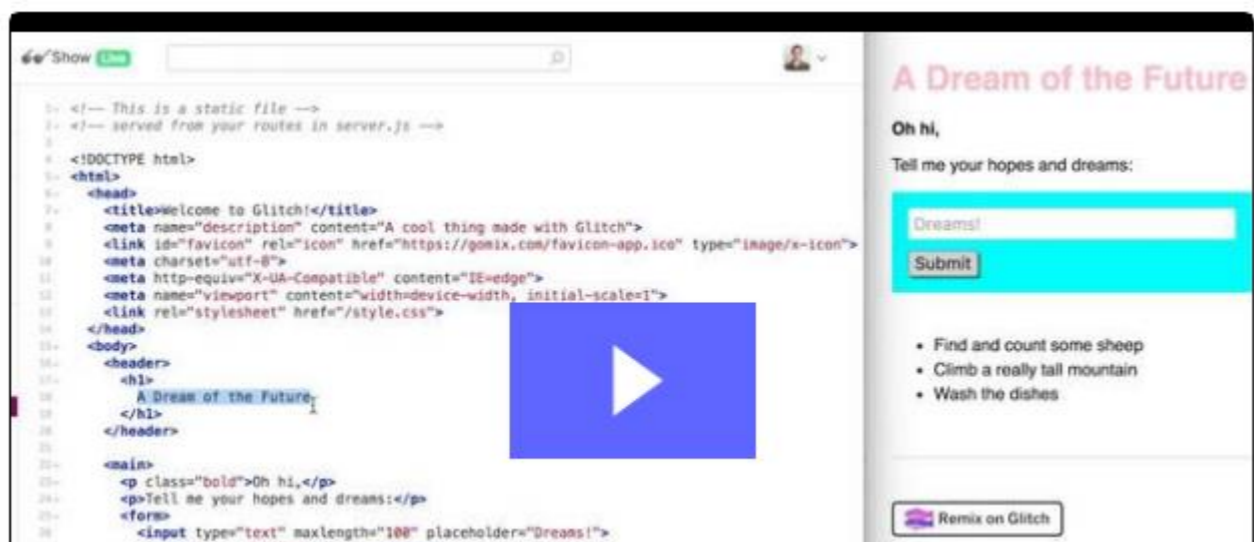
Show Live

1 <!-- This is a static file -->
2 <!-- served from your routes in server.js -->
3
4 <!DOCTYPE html>
5 <html>
6 <head>
7 <title>Welcome to Glitch!</title>
8 <meta name="description" content="A cool thing made with Glitch">
9 <link id="favicon" rel="icon" href="https://gomix.com/favicon-app.ico" type="image/x-icon">
10 <meta charset="utf-8">
11 <meta http-equiv="X-UA-Compatible" content="IE=edge">
12 <meta name="viewport" content="width=device-width, initial-scale=1">
13 <link rel="stylesheet" href="/style.css">
14 </head>
15 <body>
16 <header>
17 <h1>
18 A Dream of the Future
19 </h1>
20 </header>
21
22 <main>
23 <p class="bold">Oh hi,</p>
24 <p>Tell me your hopes and dreams:</p>
25 <form>
26 <input type="text" maxlength="100" placeholder="Dreams!">

A Dream of the Future

Oh hi,

Tell me your hopes and dreams:

Dreams!

Submit

- Find and count some sheep
- Climb a really tall mountain
- Wash the dishes

Remix on Glitch